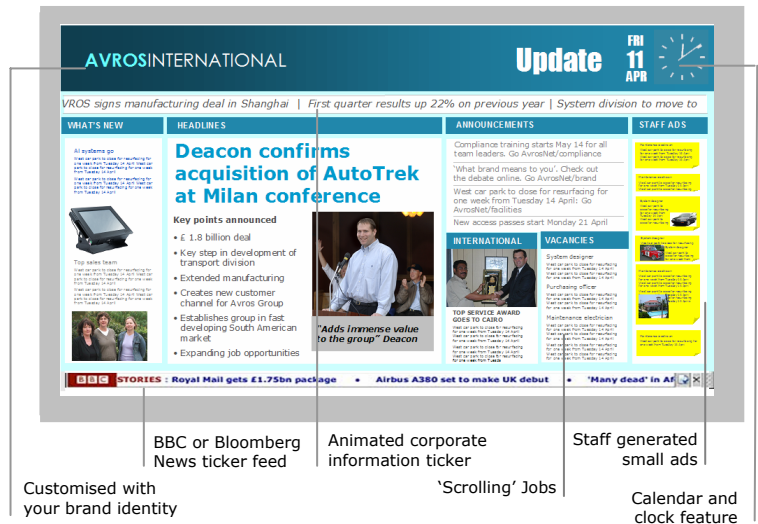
AVROSINTERNATIONAL

Update

FRI
11
APR

VROS signs manufacturing deal in Shanghai | First quarter results up 22% on previous year | System division to move to

WHAT'S NEW

All systems go

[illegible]

Top sales team

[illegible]

HEADLINES

Deacon confirms acquisition of AutoTrek at Milan conference

Key points announced

• £ 1.8 billion deal
• Key step in development of transport division
• Extended manufacturing
• Creates new customer channel for Avros Group
• Establishes group in fast developing South American market
• Expanding job opportunities

"Adds immense value to the group" Deacon

ANNOUNCEMENTS

Compliance training starts May 14 for all team leaders. Go AvrosNet/compliance

'What brand means to you'. Check out the debate online. Go AvrosNet/brand

West car park to close for resurfacing for one week from Tuesday 14 April: Go AvrosNet/facilities

New access passes start Monday 21 April

INTERNATIONAL

TOP SERVICE AWARD GOES TO CAIRO

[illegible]

VACANCIES

System designer

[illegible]

Purchasing officer

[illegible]

Maintenance electrician

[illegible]

STAFF ADS

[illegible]

BBC STORIES : Royal Mail gets £1.75bn package • Airbus A380 set to make UK debut • 'Many dead' in Af

BBC or Bloomberg News ticker feed

Animated corporate information ticker

Staff generated small ads

Customised with your brand identity

'Scrolling' Jobs

Calendar and clock feature